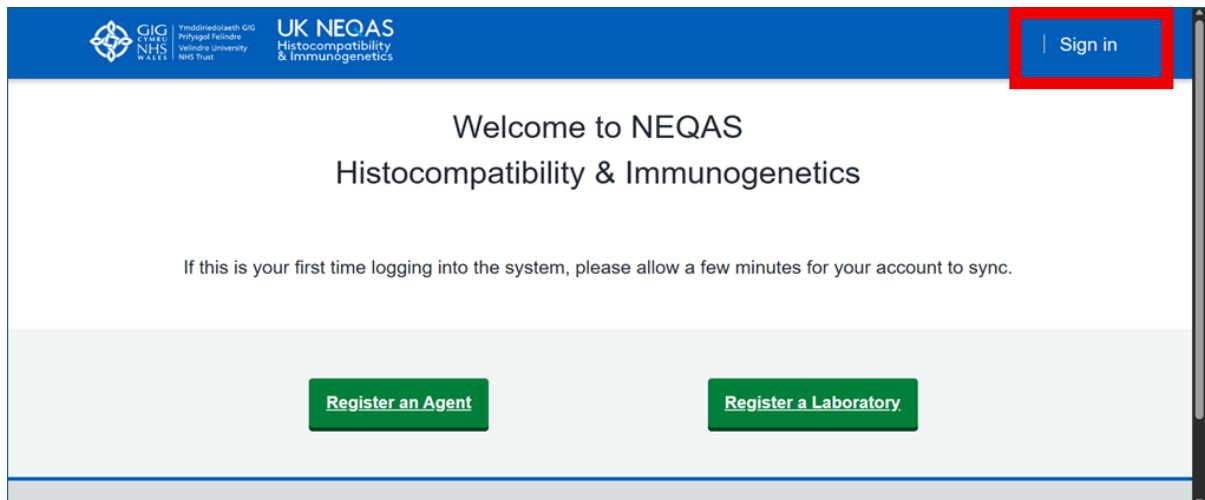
GIG CYMRU NHS WALES | Ymddiriedolaeth GIG Prifysgol Felindre Velindre University NHS Trust

UK NEQAS Histocompatibility & Immunogenetics

Sign in

Welcome to NEQAS
Histocompatibility & Immunogenetics

If this is your first time logging into the system, please allow a few minutes for your account to sync.

Register an Agent

Register a Laboratory